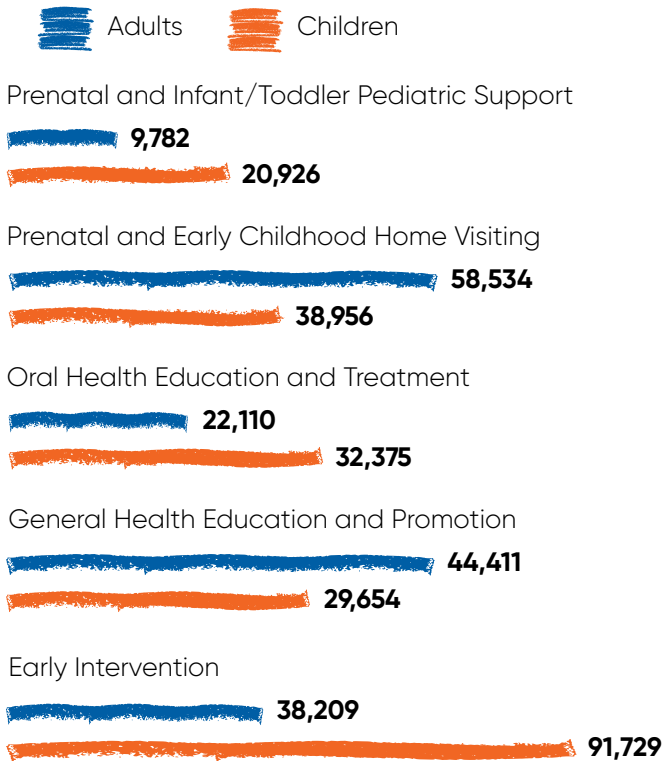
Adults Children

Prenatal and Infant/Toddler Pediatric Support

9,782

20,926

Prenatal and Early Childhood Home Visiting

58,534

38,956

Oral Health Education and Treatment

22,110

32,375

General Health Education and Promotion

44,411

29,654

Early Intervention

38,209

91,729